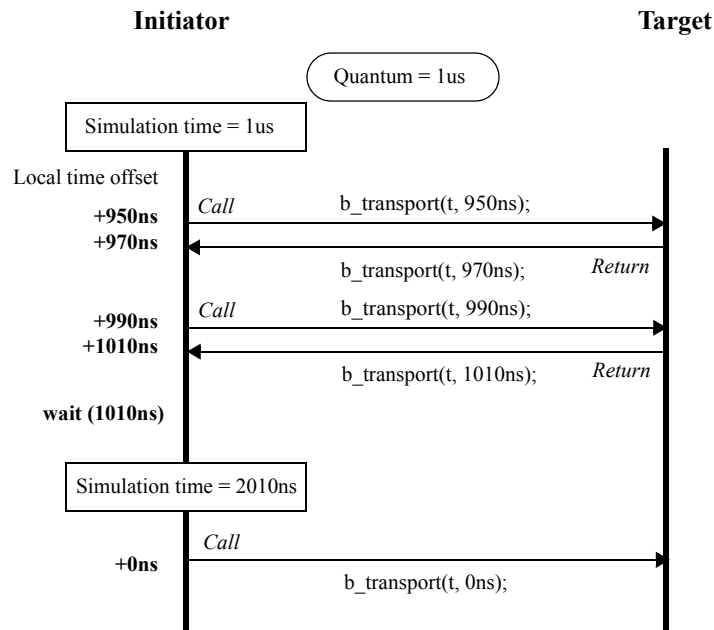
**Initiator**

**Target**

Quantum = 1us

Simulation time = 1us

Local time offset

**+950ns**

*Call*

b_transport(t, 950ns);

**+970ns**

b_transport(t, 970ns);

*Return*

**+990ns**

*Call*

b_transport(t, 990ns);

**+1010ns**

b_transport(t, 1010ns);

*Return*

**wait (1010ns)**

Simulation time = 2010ns

*Call*

**+0ns**

b_transport(t, 0ns);